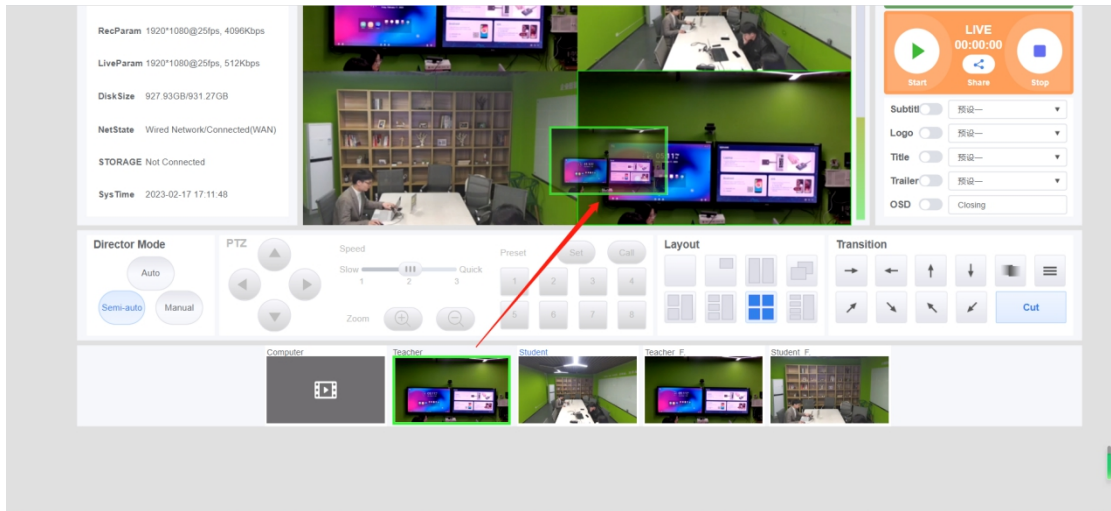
RecParam 1920*1080@25fps, 4096Kbps

LiveParam 1920*1080@25fps, 512Kbps

DiskSize 927.93GB/931.27GB

NetState Wired Network/Connected(WAN)

STORAGE Not Connected

SysTime 2023-02-17 17:11:48

LIVE
00:00:00
Start
Share
Stop

Subtitl 预设一
Logo 预设一
Title 预设一
Trailer 预设一
OSD Closing

Director Mode
Auto
Semi-auto
Manual

PTZ
Speed
Slow
Quick
1 2 3
Zoom

Preset
Set
Call
1 2 3 4
5 6 7 8

Layout

Transition
Cut

Computer
Teacher
Student
Teacher_F
Student_F